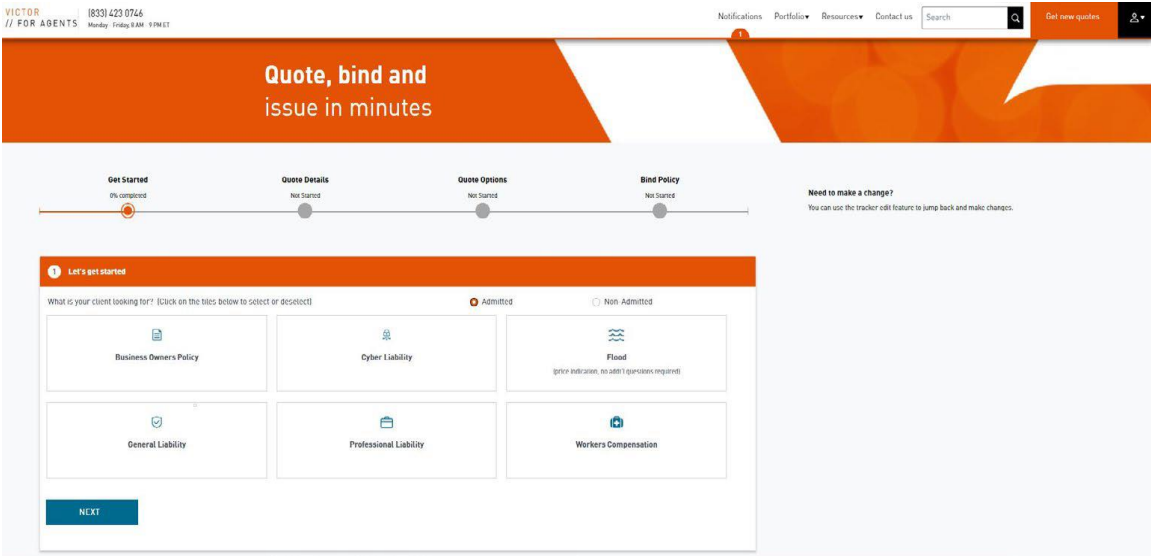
VICTOR
// FOR AGENTS

(833) 423 0746
Monday - Friday, 8 AM - 9 PM ET

Notifications
1
Portfolio▾ Resources▾ Contact us
Search
Get new quotes

Quote, bind and
issue in minutes

Get Started
0% completed

Quote Details
Not Started

Quote Options
Not Started

Bind Policy
Not Started

Need to make a change?
You can use the tracker edit feature to jump back and make changes.

1 Let's get started

What is your client looking for? (Click on the tiles below to select or deselect)

Admitted

Non-Admitted

Business Owners Policy

Cyber Liability

Flood
(price indication, no addt'l questions required)

General Liability

Professional Liability

Workers Compensation

NEXT